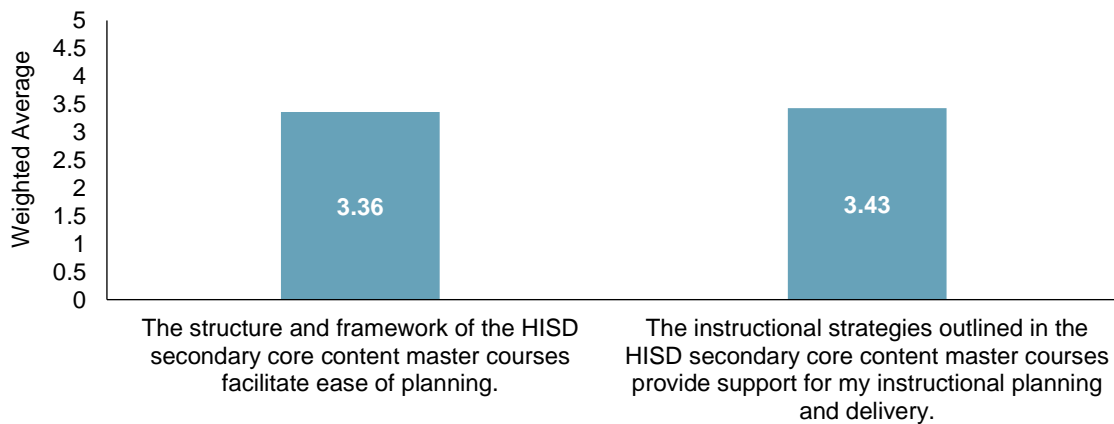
Weighted Average

5
4.5
4
3.5
3
2.5
2
1.5
1
0.5
0

3.36

3.43

The structure and framework of the HISD secondary core content master courses facilitate ease of planning.

The instructional strategies outlined in the HISD secondary core content master courses provide support for my instructional planning and delivery.